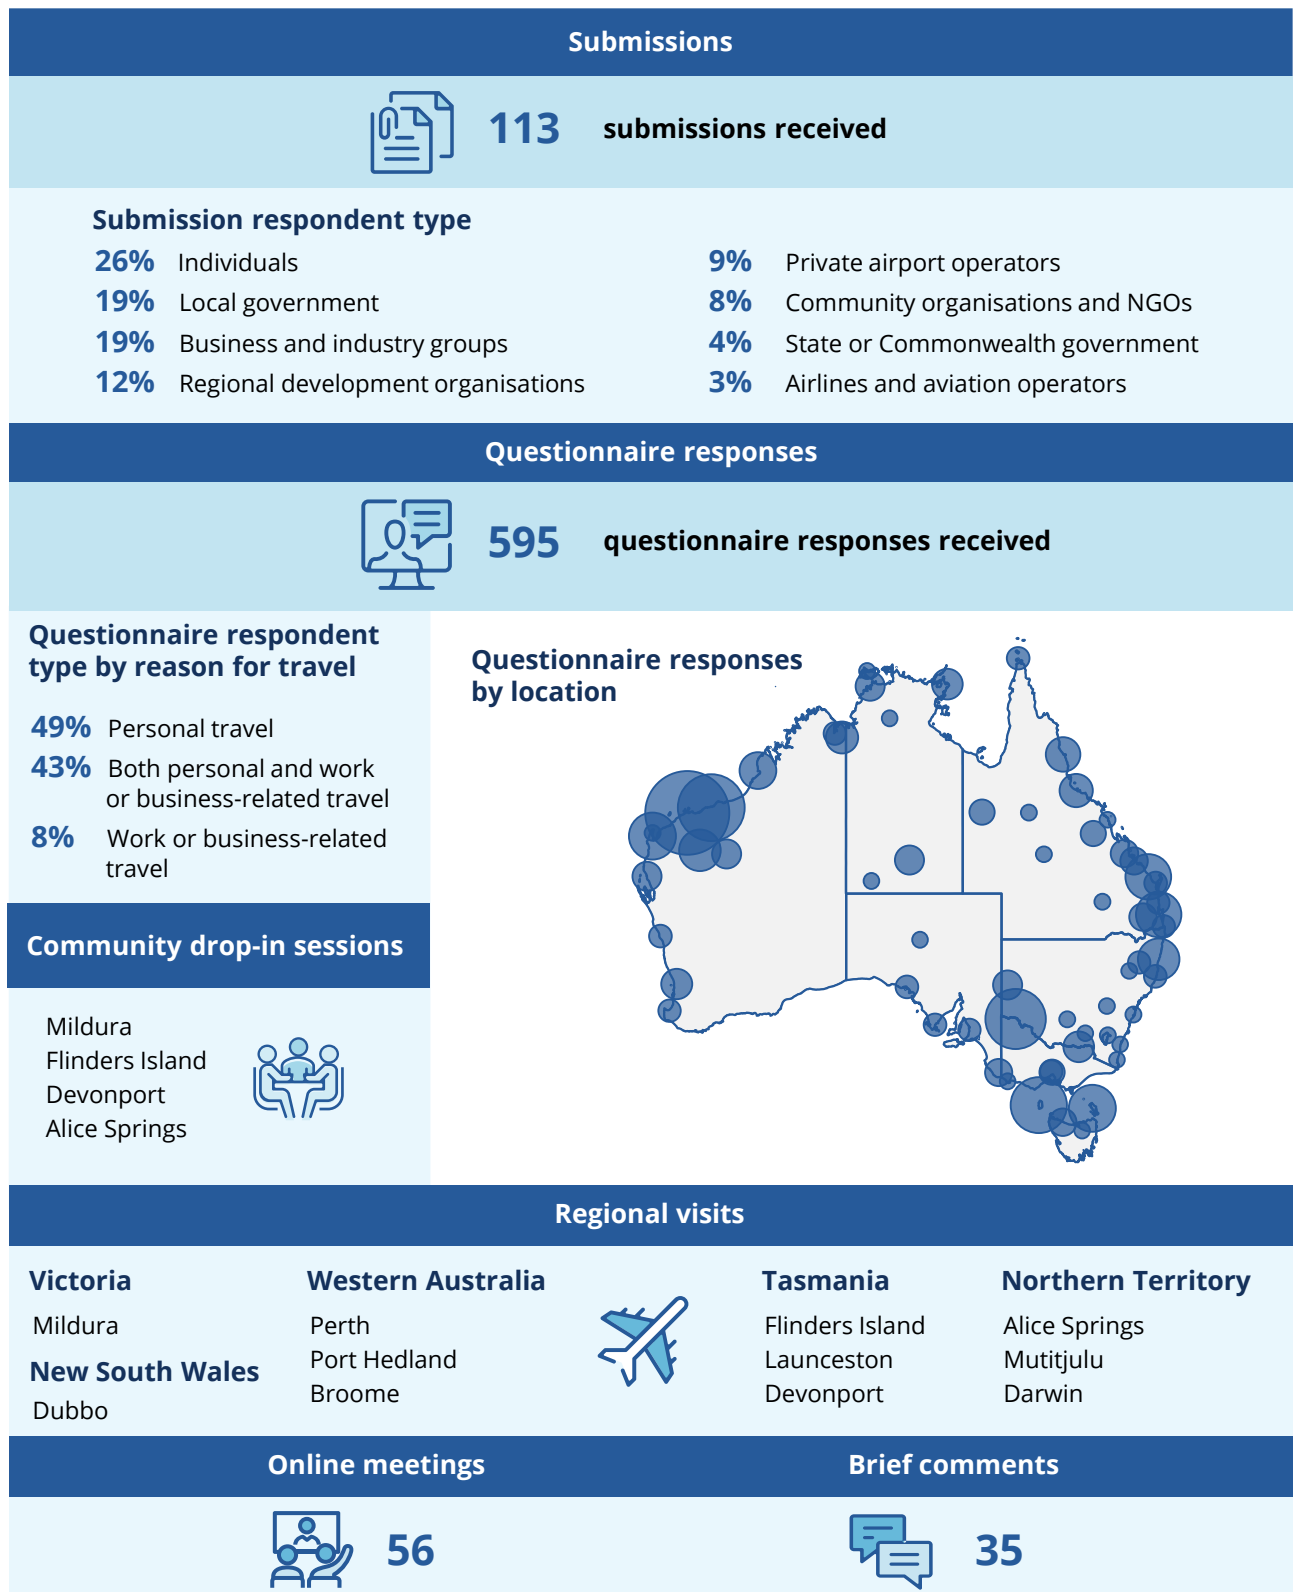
Submissions

113 submissions received

Submission respondent type

26% Individuals
19% Local government
19% Business and industry groups
12% Regional development organisations

9% Private airport operators
8% Community organisations and NGOs
4% State or Commonwealth government
3% Airlines and aviation operators

Questionnaire responses

595 questionnaire responses received

Questionnaire respondent type by reason for travel

49% Personal travel
43% Both personal and work or business-related travel
8% Work or business-related travel

Questionnaire responses by location

Community drop-in sessions

Mildura
Flinders Island
Devonport
Alice Springs

Regional visits

Victoria
Mildura

New South Wales
Dubbo

Western Australia
Perth
Port Hedland
Broome

Tasmania
Flinders Island
Launceston
Devonport

Northern Territory
Alice Springs
Mutitjulu
Darwin

Online meetings

56

Brief comments

35